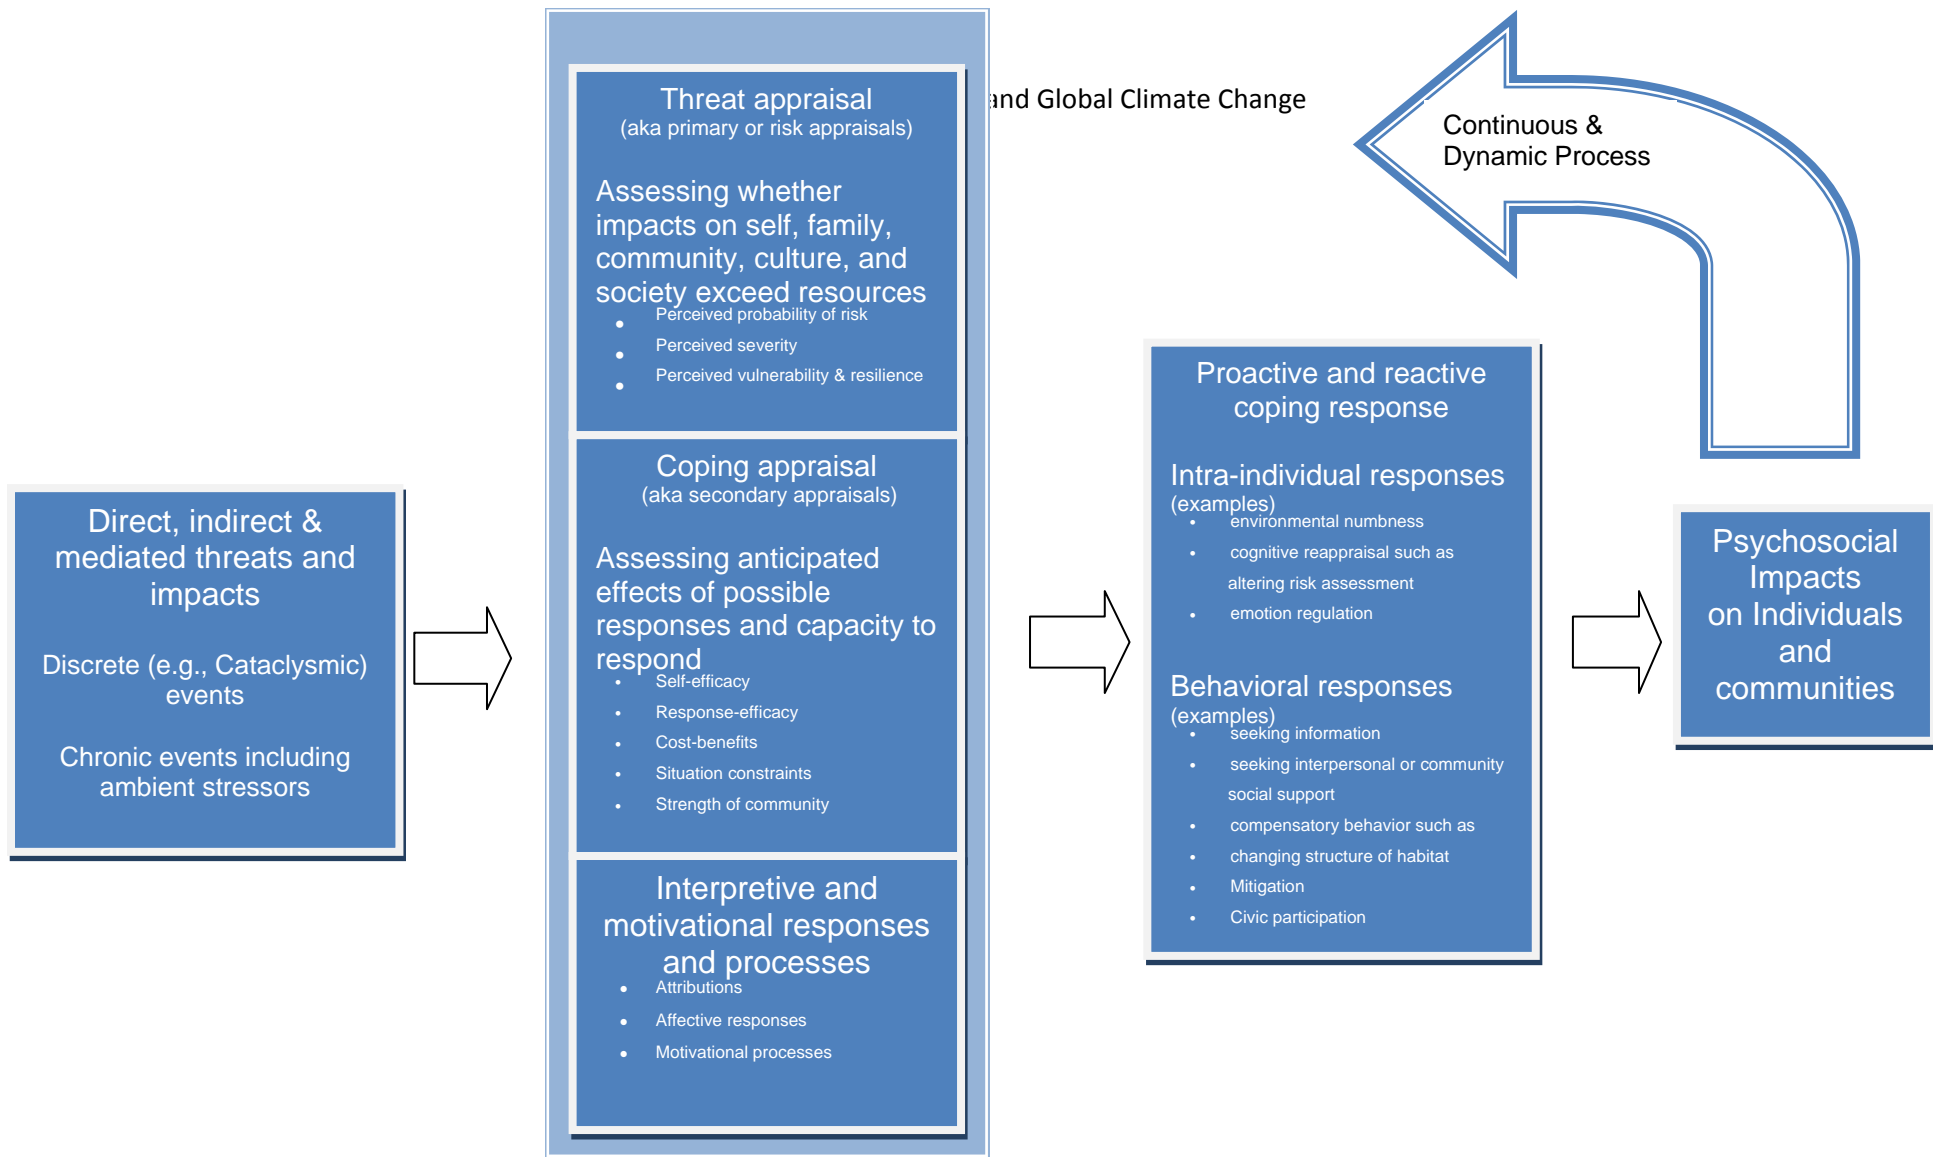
and Global Climate Change

Continuous & Dynamic Process

Direct, indirect & mediated threats and impacts

Discrete (e.g., Cataclysmic) events

Chronic events including ambient stressors

Threat appraisal
(aka primary or risk appraisals)

Assessing whether impacts on self, family, community, culture, and society exceed resources

- Perceived probability of risk
- Perceived severity
- Perceived vulnerability & resilience

Coping appraisal
(aka secondary appraisals)

Assessing anticipated effects of possible responses and capacity to respond

- Self-efficacy
- Response-efficacy
- Cost-benefits
- Situation constraints
- Strength of community

Interpretive and motivational responses and processes

- Attributions
- Affective responses
- Motivational processes

Proactive and reactive coping response

Intra-individual responses
(examples)

- environmental numbness
- cognitive reappraisal such as altering risk assessment
- emotion regulation

Behavioral responses
(examples)

- seeking information
- seeking interpersonal or community social support
- compensatory behavior such as
- changing structure of habitat
- Mitigation
- Civic participation

Psychosocial Impacts on Individuals and communities